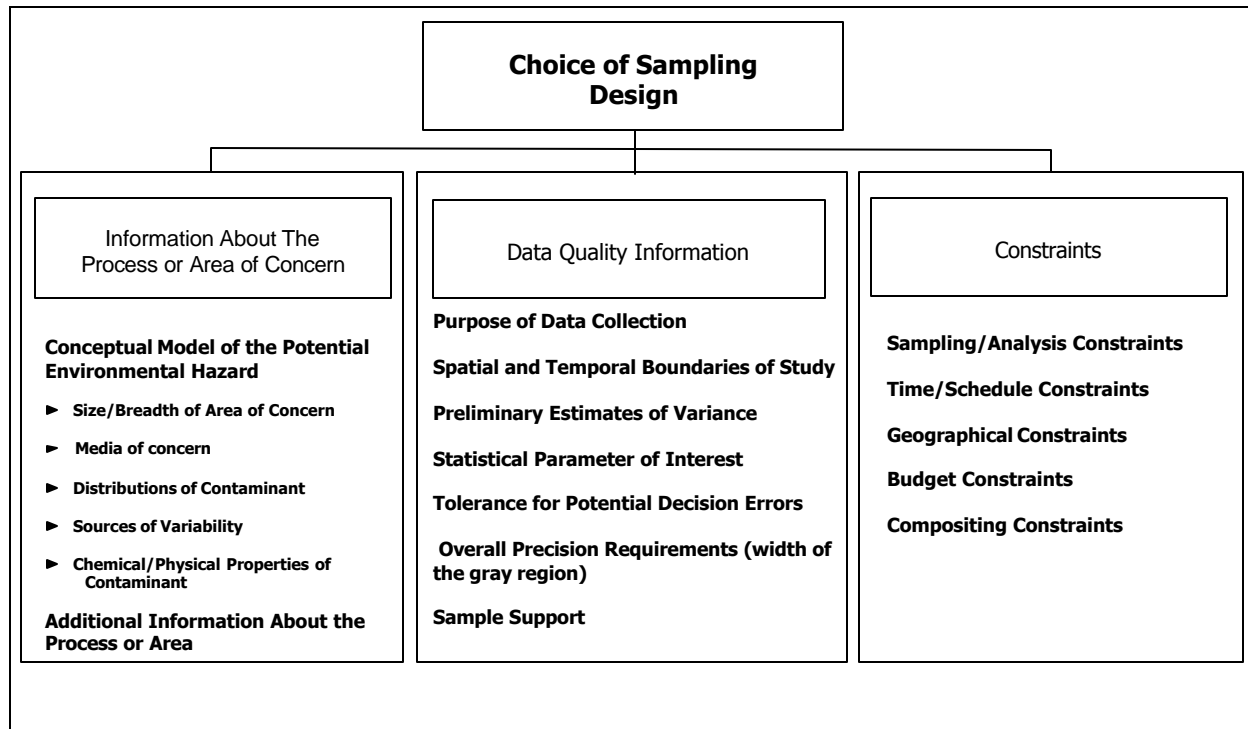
Choice of Sampling Design

Information About The Process or Area of Concern

Conceptual Model of the Potential Environmental Hazard

► Size/Breadth of Area of Concern

► Media of concern

► Distributions of Contaminant

► Sources of Variability

► Chemical/Physical Properties of Contaminant

Additional Information About the Process or Area

Data Quality Information

Purpose of Data Collection

Spatial and Temporal Boundaries of Study

Preliminary Estimates of Variance

Statistical Parameter of Interest

Tolerance for Potential Decision Errors

Overall Precision Requirements (width of the gray region)

Sample Support

Constraints

Sampling/Analysis Constraints

Time/Schedule Constraints

Geographical Constraints

Budget Constraints

Compositing Constraints